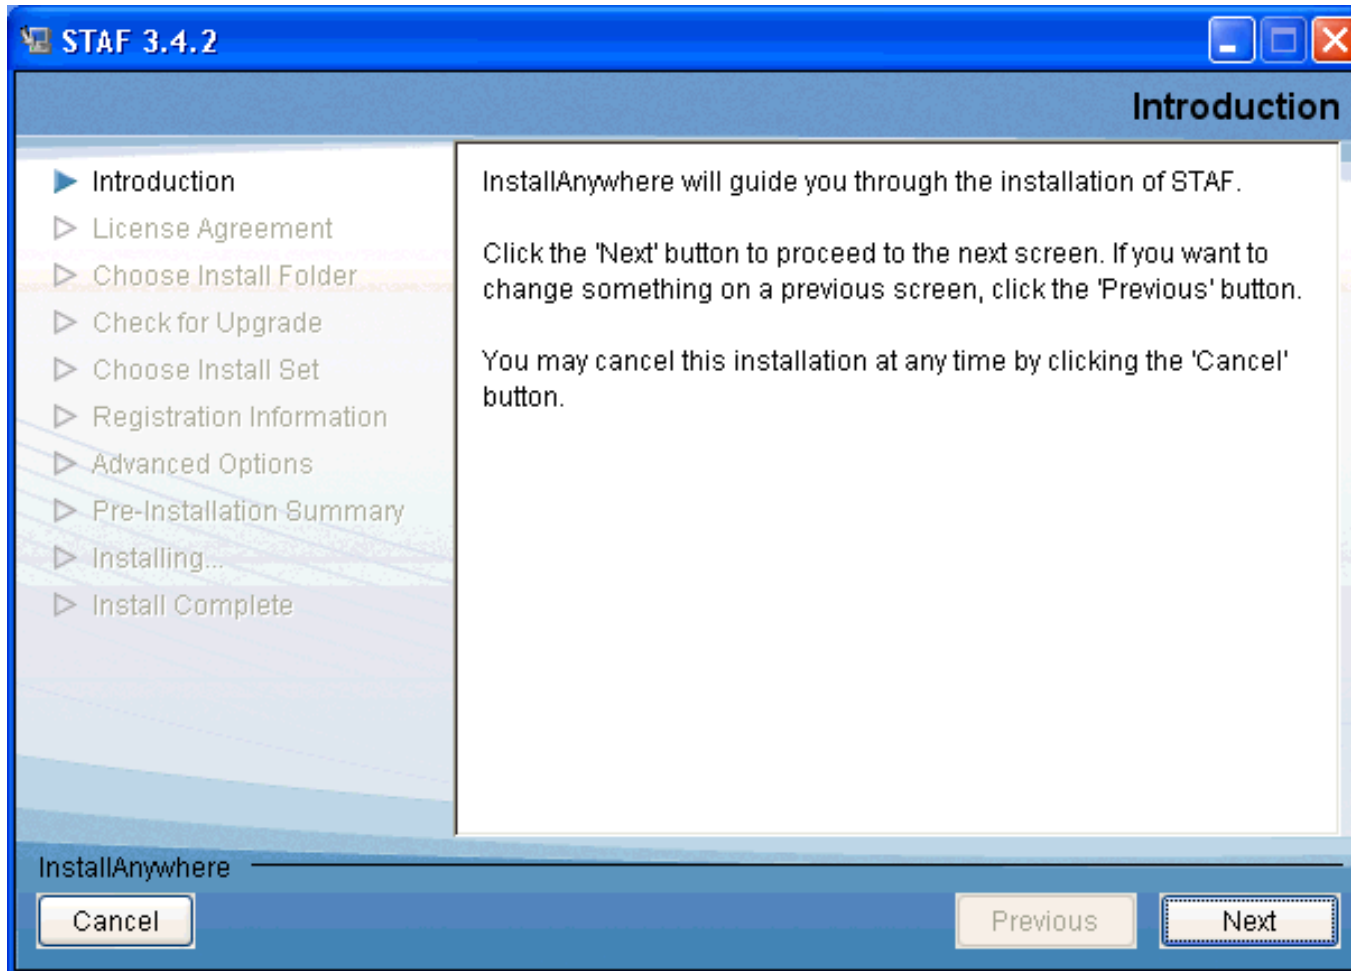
STAF 3.4.2

Introduction

Introduction
License Agreement
Choose Install Folder
Check for Upgrade
Choose Install Set
Registration Information
Advanced Options
Pre-Installation Summary
Installing...
Install Complete

InstallAnywhere will guide you through the installation of STAF.

Click the 'Next' button to proceed to the next screen. If you want to change something on a previous screen, click the 'Previous' button.

You may cancel this installation at any time by clicking the 'Cancel' button.

InstallAnywhere

Cancel

Previous

Next